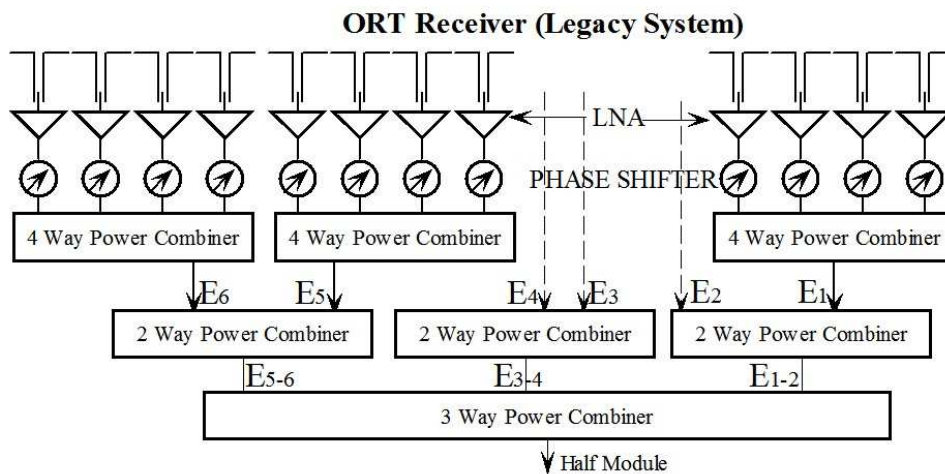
ORT Receiver (Legacy System)

LNA

PHASE SHIFTER

4 Way Power Combiner

4 Way Power Combiner

4 Way Power Combiner

$E_6$ $E_5$ $E_4$ $E_3$ $E_2$ $E_1$

2 Way Power Combiner

2 Way Power Combiner

2 Way Power Combiner

$E_{5-6}$ $E_{3-4}$ $E_{1-2}$

3 Way Power Combiner

Half Module